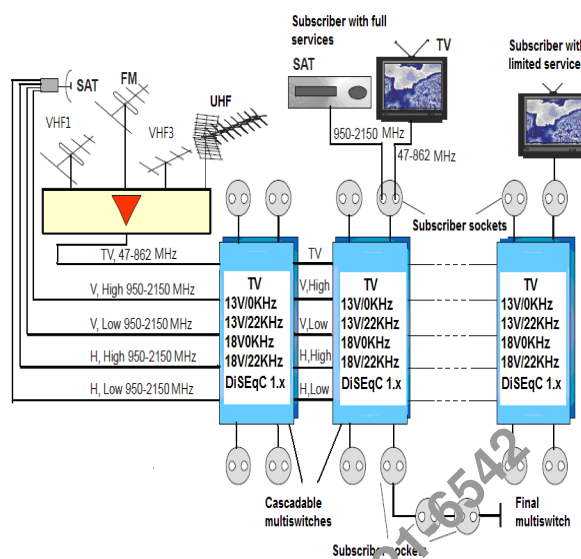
Subscriber with full services

TV

Subscriber with limited service

SAT

SAT

FM

UHF

VHF1

VHF3

950-2150 MHz

47-862 MHz

Subscriber sockets

TV, 47-862 MHz

TV

V, High 950-2150 MHz

V,High

V, Low 950-2150 MHz

V,Low

H, High 950-2150 MHz

H,High

H, Low 950-2150 MHz

H,Low

TV
13V/0KHz
13V/22KHz
18V0KHz
18V/22KHz
DiSEqC 1.x

TV
13V/0KHz
13V/22KHz
18V0KHz
18V/22KHz
DiSEqC 1.x

TV
13V/0KHz
13V/22KHz
18V0KHz
18V/22KHz
DiSEqC 1.x

Cascadable multiswitches

Final multiswitch

Subscr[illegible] sockets

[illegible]16542